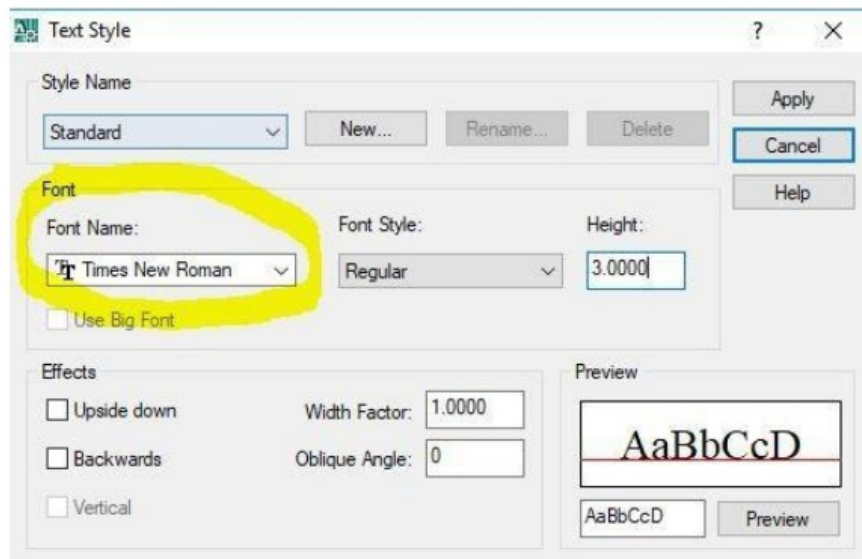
Text Style

?

X

Style Name

Standard

New...

Rename...

Delete

Apply

Cancel

Help

Font

Font Name:

Times New Roman

Font Style:

Regular

Height:

3.0000

Use Big Font

Effects

Upside down

Backwards

Vertical

Width Factor:

1.0000

Oblique Angle:

0

Preview

AaBbCcD

AaBbCcD

Preview